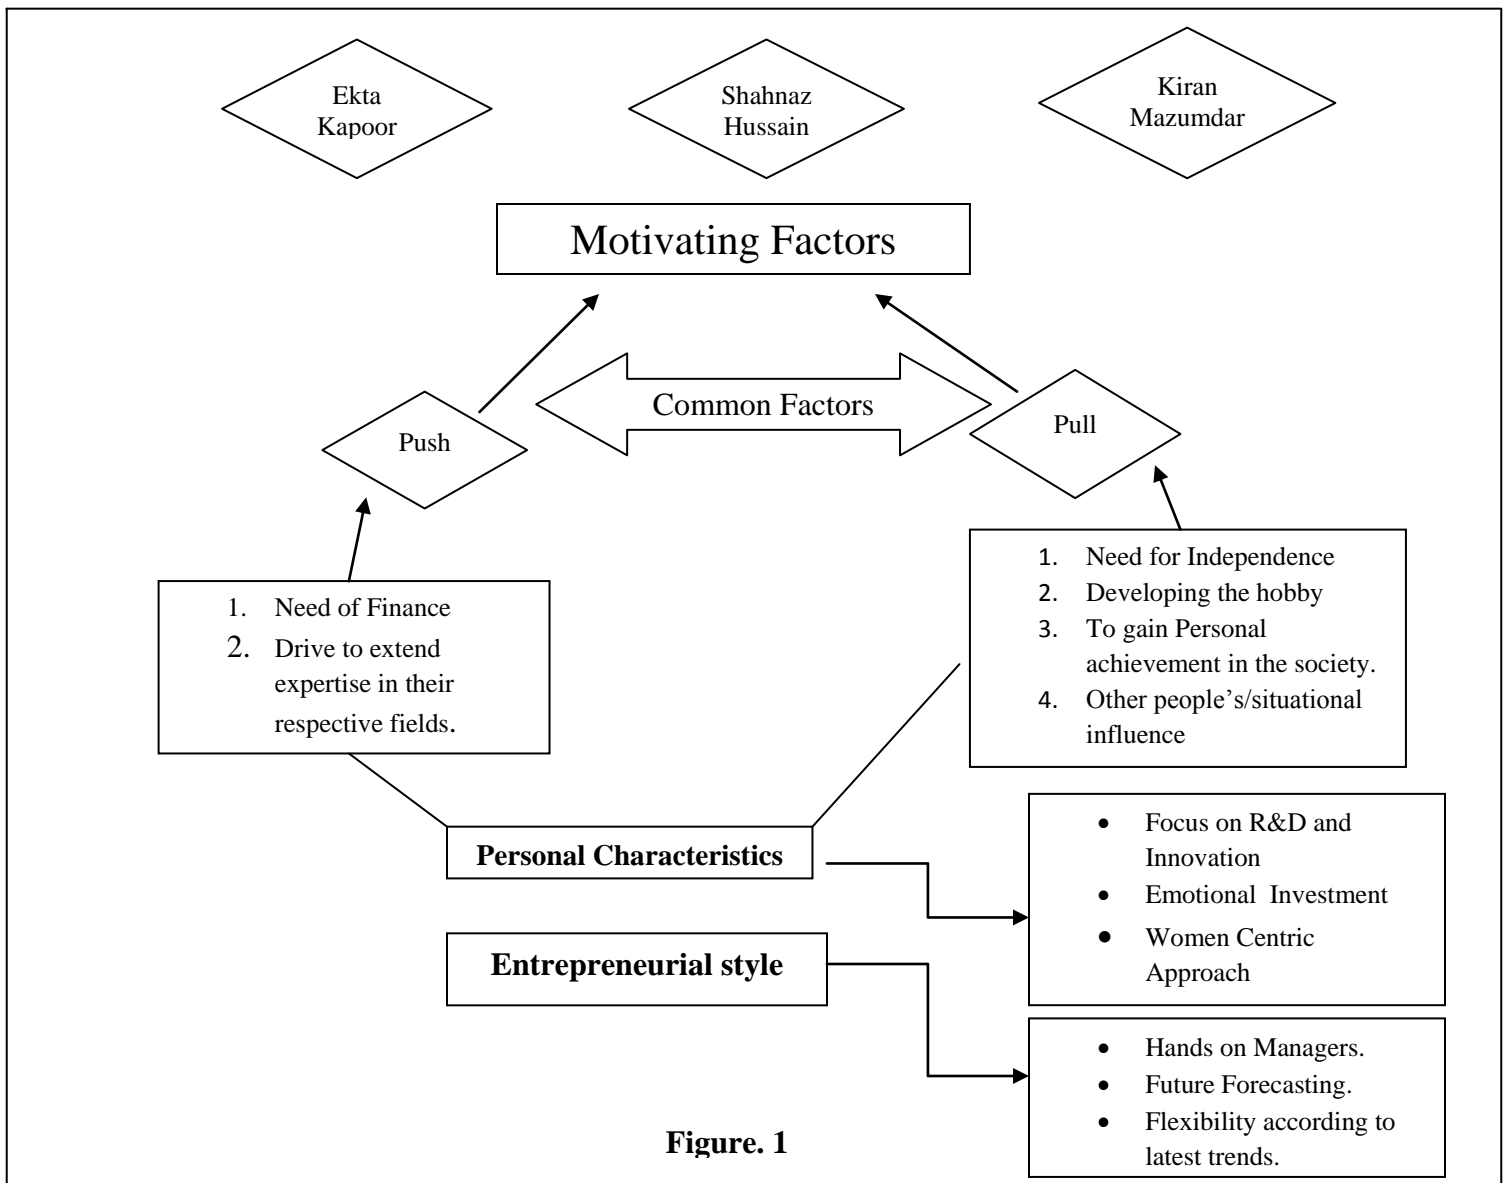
Ekta Kapoor

Shahnaz Hussain

Kiran Mazumdar

Motivating Factors

Common Factors

Push

Pull

1. Need of Finance
2. Drive to extend expertise in their respective fields.

1. Need for Independence
2. Developing the hobby
3. To gain Personal achievement in the society.
4. Other people's/situational influence

Personal Characteristics

- Focus on R&D and Innovation
- Emotional Investment
- Women Centric Approach

Entrepreneurial style

- Hands on Managers.
- Future Forecasting.
- Flexibility according to latest trends.

Figure. 1